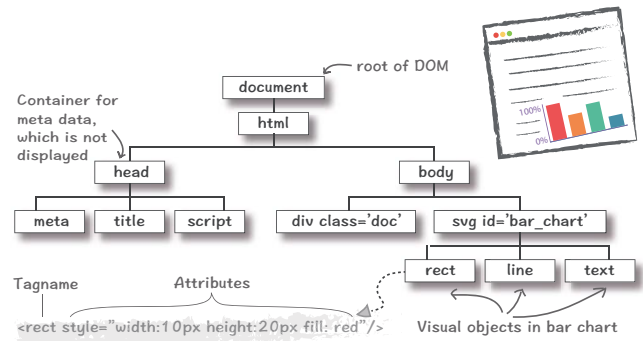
root of DOM

document

html

Container for meta data, which is not displayed

head

body

meta

title

script

div class='doc'

svg id='bar_chart'

100%

0%

rect

line

text

Tagname

Attributes

<rect style="width:10px height:20px fill: red"/>

Visual objects in bar chart